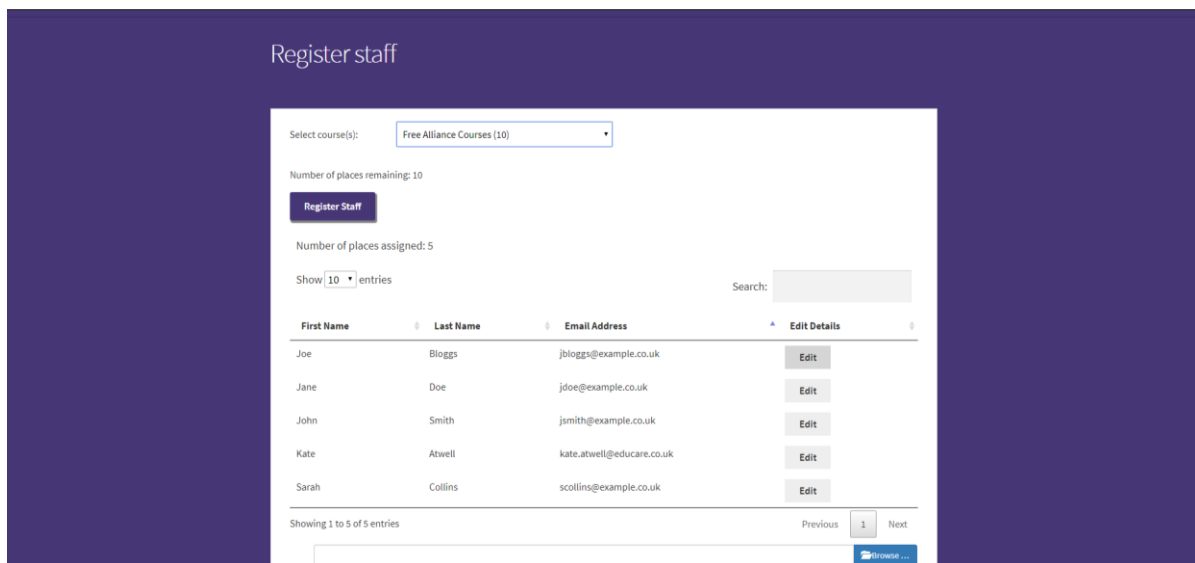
Register staff

Select course(s): Free Alliance Courses (10)

Number of places remaining: 10

Register Staff

Number of places assigned: 5

Show 10 entries

Search:

| First Name | Last Name | Email Address | Edit Details |
|---|---|---|---|
| Joe | Bloggs | jbloggs@example.co.uk | Edit |
| Jane | Doe | jdoe@example.co.uk | Edit |
| John | Smith | jsmith@example.co.uk | Edit |
| Kate | Atwell | kate.atwell@educare.co.uk | Edit |
| Sarah | Collins | scollins@example.co.uk | Edit |

Showing 1 to 5 of 5 entries

Previous 1 Next

Browse ...